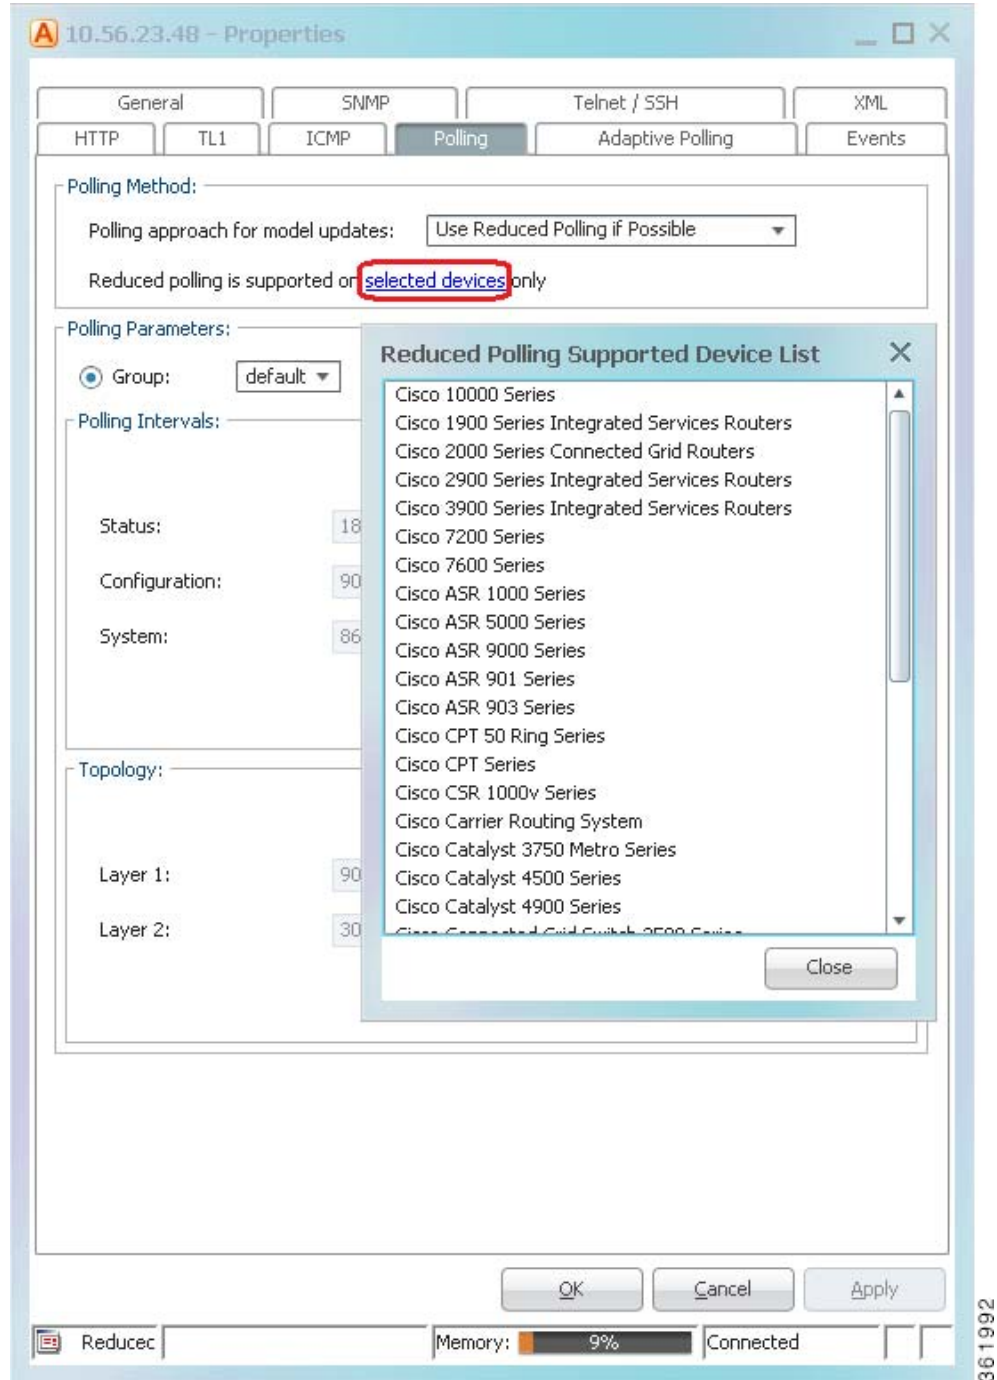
10.56.23.48 - Properties

General | SNMP | Telnet / SSH | XML
HTTP | TL1 | ICMP | Polling | Adaptive Polling | Events

Polling Method:
Polling approach for model updates: Use Reduced Polling if Possible
Reduced polling is supported on selected devices only

Polling Parameters:
Group: default
Polling Intervals:
Status: 18
Configuration: 90
System: 86
Topology:
Layer 1: 90
Layer 2: 30

Reduced Polling Supported Device List
Cisco 10000 Series
Cisco 1900 Series Integrated Services Routers
Cisco 2000 Series Connected Grid Routers
Cisco 2900 Series Integrated Services Routers
Cisco 3900 Series Integrated Services Routers
Cisco 7200 Series
Cisco 7600 Series
Cisco ASR 1000 Series
Cisco ASR 5000 Series
Cisco ASR 9000 Series
Cisco ASR 901 Series
Cisco ASR 903 Series
Cisco CPT 50 Ring Series
Cisco CPT Series
Cisco CSR 1000v Series
Cisco Carrier Routing System
Cisco Catalyst 3750 Metro Series
Cisco Catalyst 4500 Series
Cisco Catalyst 4900 Series
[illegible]
Close

OK Cancel Apply

Reducec | Memory: 9% | Connected

361992